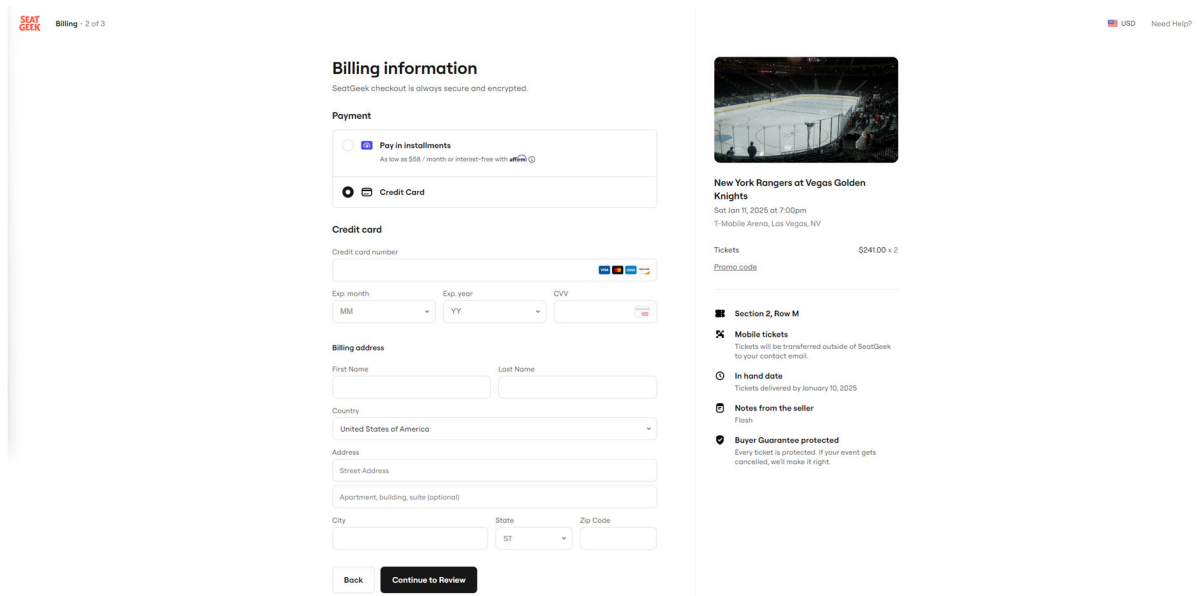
SEAT GEEK Billing · 2 of 3

USD Need Help?

Billing information

SeatGeek checkout is always secure and encrypted.

Payment

Pay in installments
As low as $58 / month or interest-free with affirm

Credit Card

Credit card

Credit card number

Exp. month
MM

Exp. year
YY

CVV

Billing address

First Name

Last Name

Country
United States of America

Address
Street Address

Apartment, building, suite (optional)

City

State
ST

Zip Code

Back

Continue to Review

New York Rangers at Vegas Golden Knights
Sat Jan 11, 2025 at 7:00pm
T-Mobile Arena, Las Vegas, NV

Tickets $241.00 x 2

Promo code

Section 2, Row M

Mobile tickets
Tickets will be transferred outside of SeatGeek to your contact email.

In hand date
Tickets delivered by January 10, 2025

Notes from the seller
Flash

Buyer Guarantee protected
Every ticket is protected. If your event gets cancelled, we'll make it right.